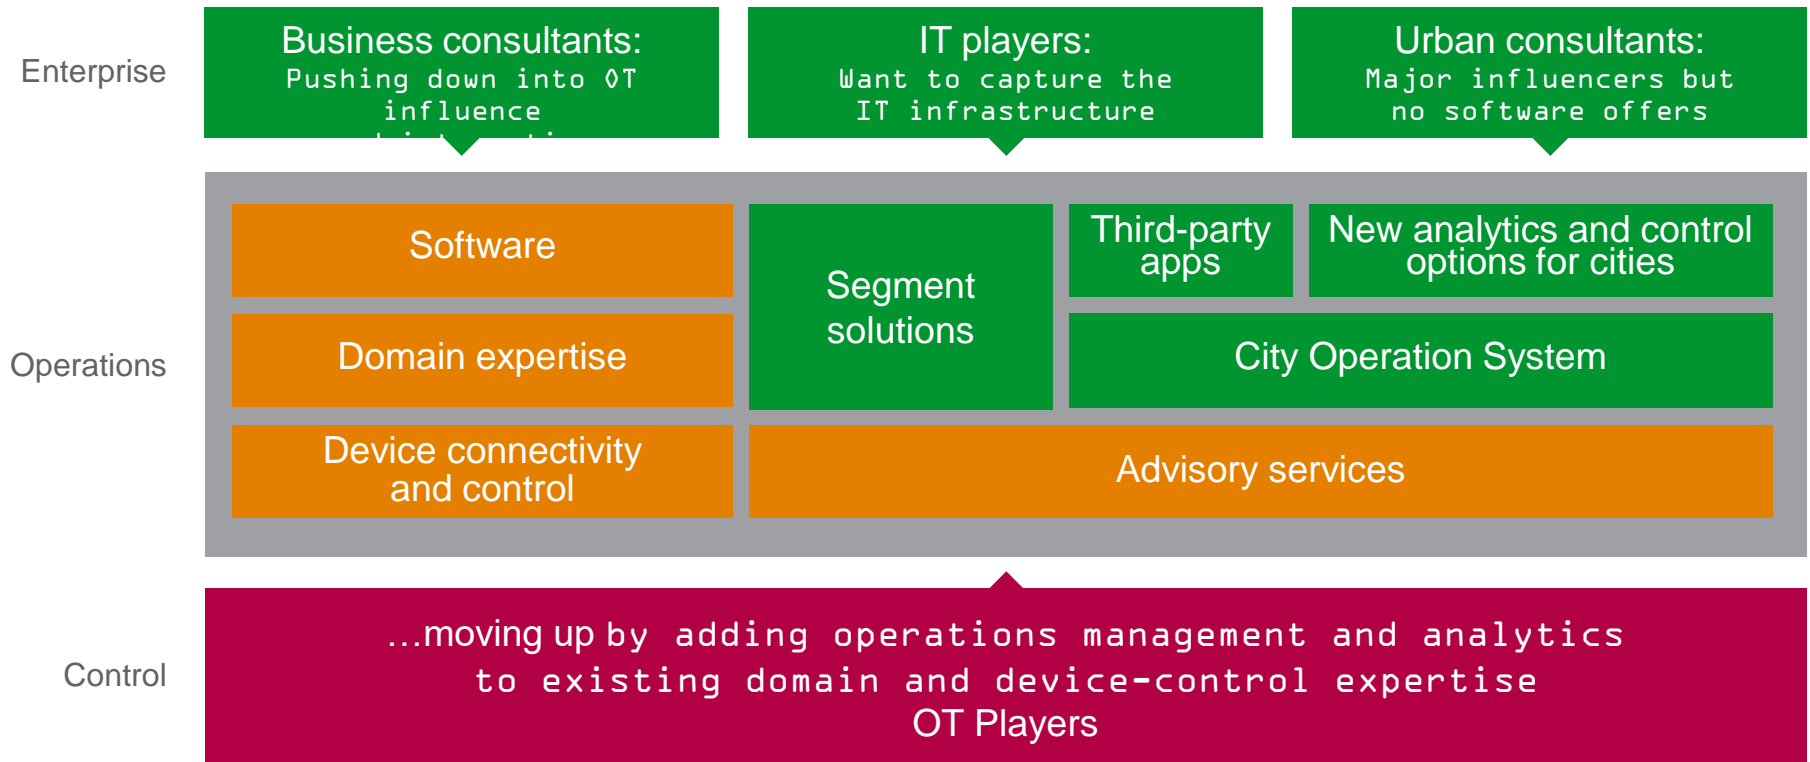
Enterprise

Business consultants:
Pushing down into OT influence
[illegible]

IT players:
Want to capture the IT infrastructure

Urban consultants:
Major influencers but no software offers

Operations

Software

Domain expertise

Device connectivity and control

Segment solutions

Third-party apps

New analytics and control options for cities

City Operation System

Advisory services

Control

...moving up by adding operations management and analytics to existing domain and device-control expertise
OT Players